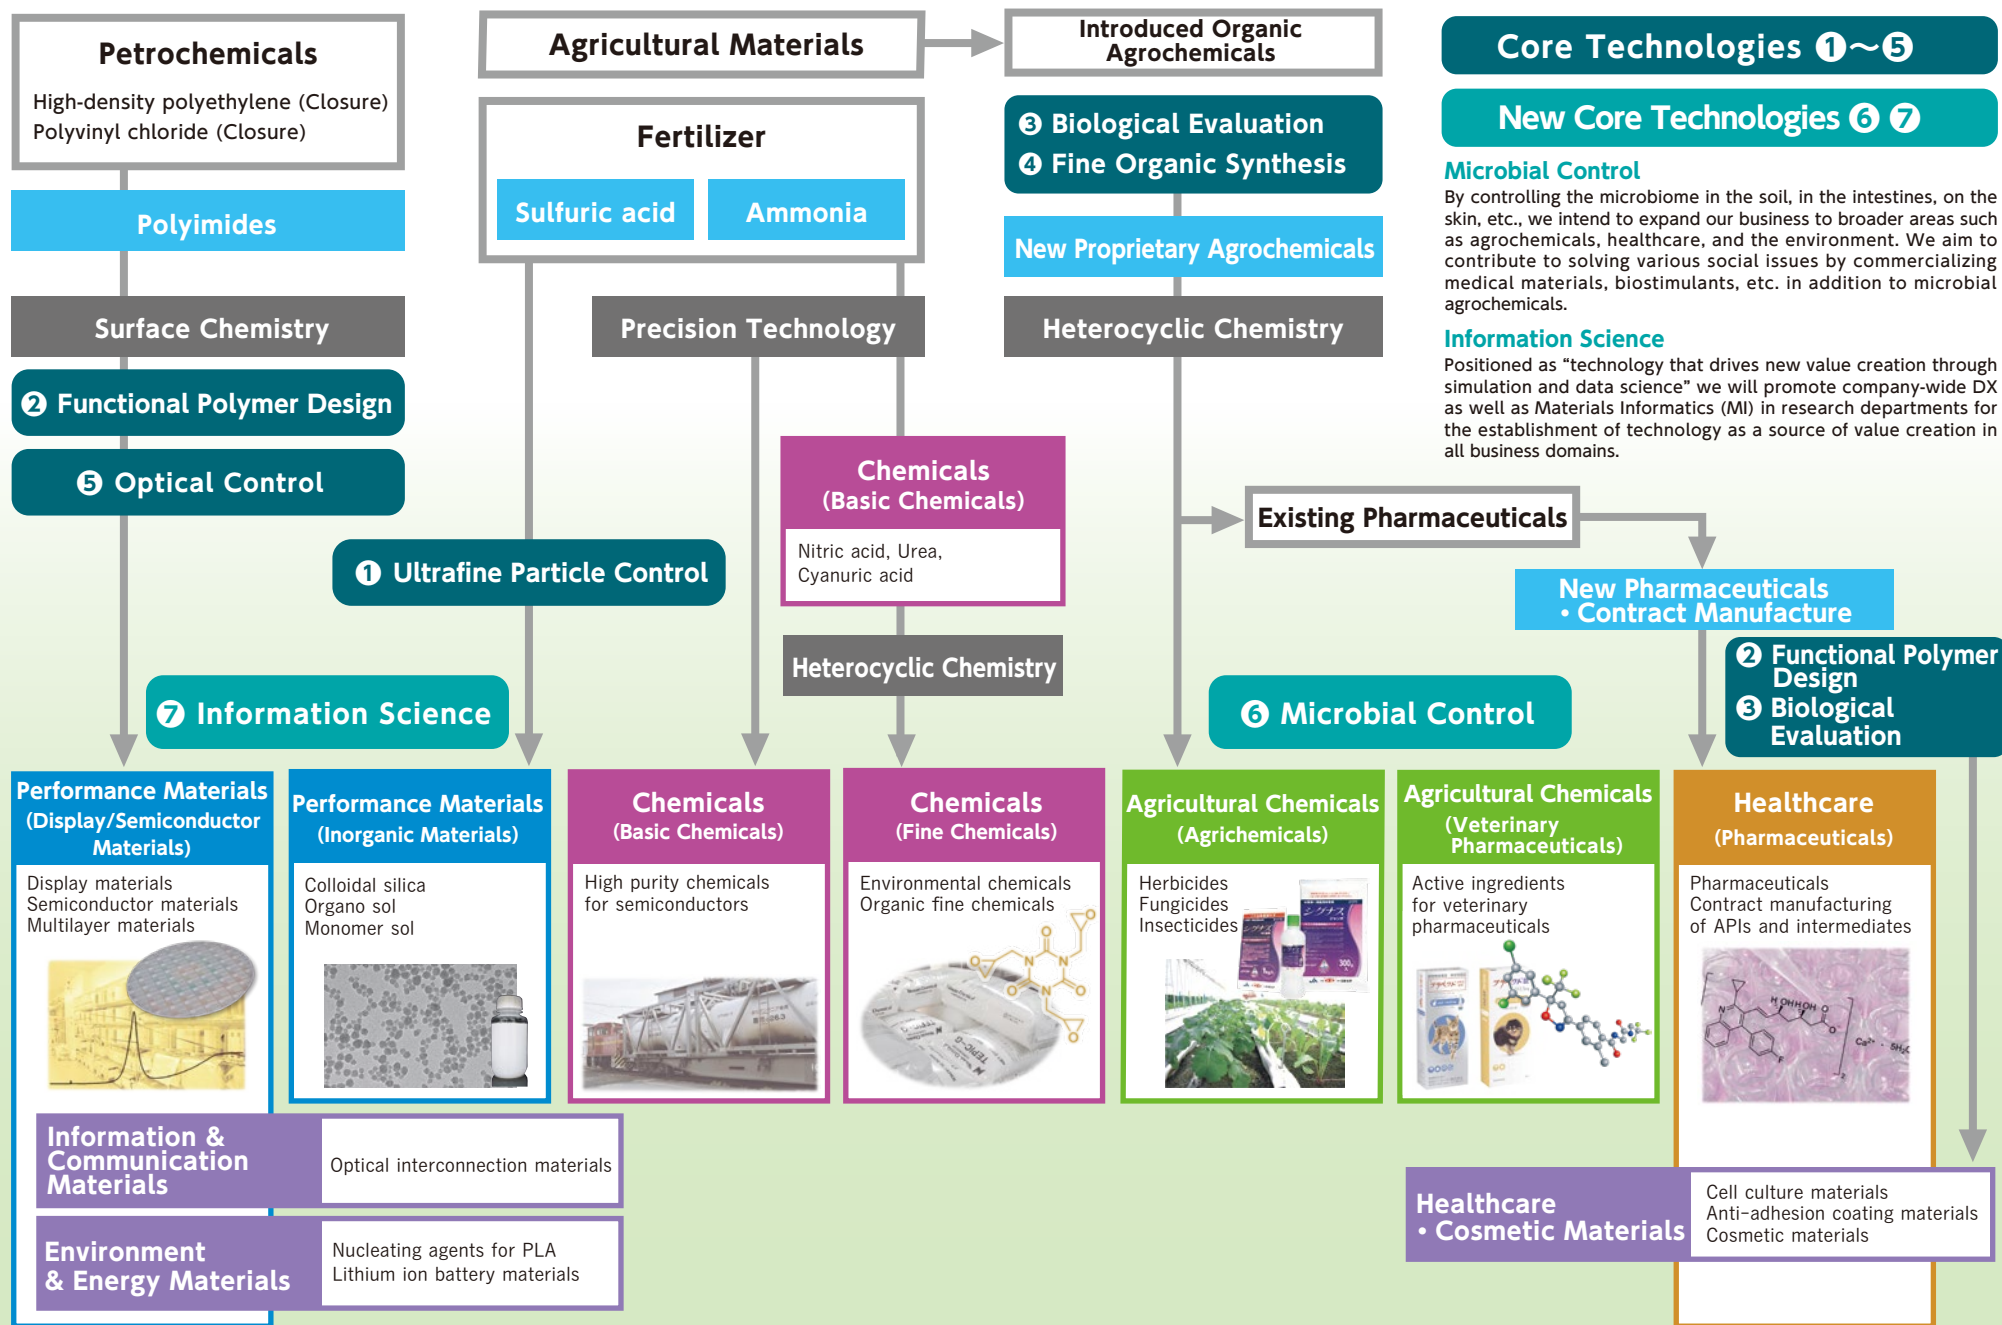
Petrochemicals
High-density polyethylene (Closure)
Polyvinyl chloride (Closure)

Agricultural Materials

Introduced Organic Agrochemicals

Core Technologies ❶～❺

New Core Technologies ❻ ❼

Microbial Control
By controlling the microbiome in the soil, in the intestines, on the skin, etc., we intend to expand our business to broader areas such as agrochemicals, healthcare, and the environment. We aim to contribute to solving various social issues by commercializing medical materials, biostimulants, etc. in addition to microbial agrochemicals.

Information Science
Positioned as "technology that drives new value creation through simulation and data science" we will promote company-wide DX as well as Materials Informatics (MI) in research departments for the establishment of technology as a source of value creation in all business domains.

Fertilizer
Sulfuric acid
Ammonia

❸ Biological Evaluation
❹ Fine Organic Synthesis

New Proprietary Agrochemicals

Polyimides

Surface Chemistry

Precision Technology

Heterocyclic Chemistry

❷ Functional Polymer Design

❺ Optical Control

Chemicals
(Basic Chemicals)
Nitric acid, Urea, Cyanuric acid

Existing Pharmaceuticals

❶ Ultrafine Particle Control

New Pharmaceuticals • Contract Manufacture

Heterocyclic Chemistry

❷ Functional Polymer Design
❸ Biological Evaluation

❼ Information Science

❻ Microbial Control

Performance Materials
(Display/Semiconductor Materials)
Display materials
Semiconductor materials
Multilayer materials

Performance Materials
(Inorganic Materials)
Colloidal silica
Organo sol
Monomer sol

Chemicals
(Basic Chemicals)
High purity chemicals for semiconductors

Chemicals
(Fine Chemicals)
Environmental chemicals
Organic fine chemicals

Agricultural Chemicals
(Agrichemicals)
Herbicides
Fungicides
Insecticides

Agricultural Chemicals
(Veterinary Pharmaceuticals)
Active ingredients for veterinary pharmaceuticals

Healthcare
(Pharmaceuticals)
Pharmaceuticals
Contract manufacturing of APIs and intermediates

Information & Communication Materials
Optical interconnection materials

Environment & Energy Materials
Nucleating agents for PLA
Lithium ion battery materials

Healthcare • Cosmetic Materials
Cell culture materials
Anti-adhesion coating materials
Cosmetic materials